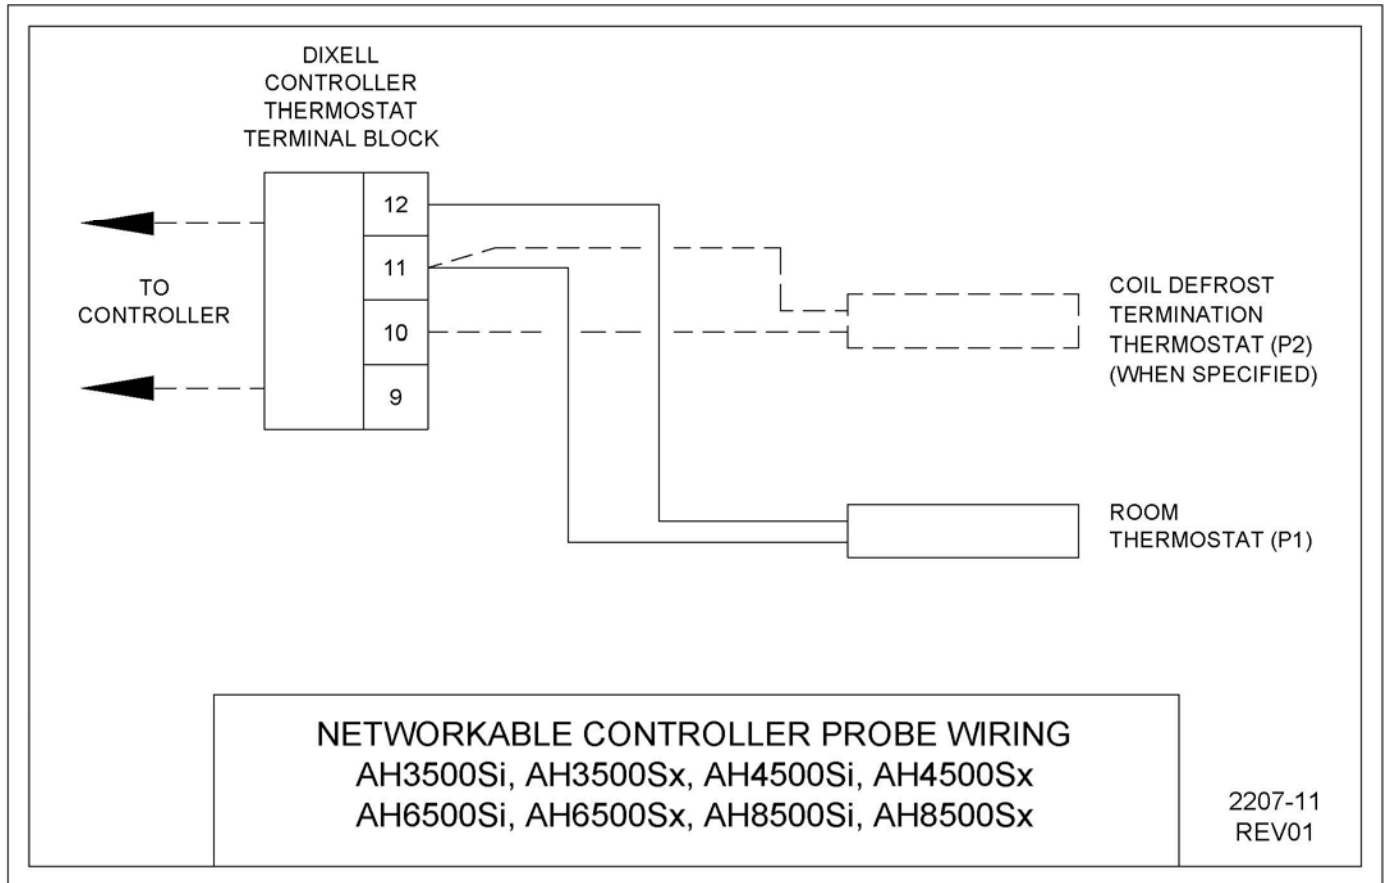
DIXELL
CONTROLLER
THERMOSTAT
TERMINAL BLOCK

12
11
10
9

TO
CONTROLLER

COIL DEFROST
TERMINATION
THERMOSTAT (P2)
(WHEN SPECIFIED)

ROOM
THERMOSTAT (P1)

NETWORKABLE CONTROLLER PROBE WIRING
AH3500Si, AH3500Sx, AH4500Si, AH4500Sx
AH6500Si, AH6500Sx, AH8500Si, AH8500Sx

2207-11
REV01